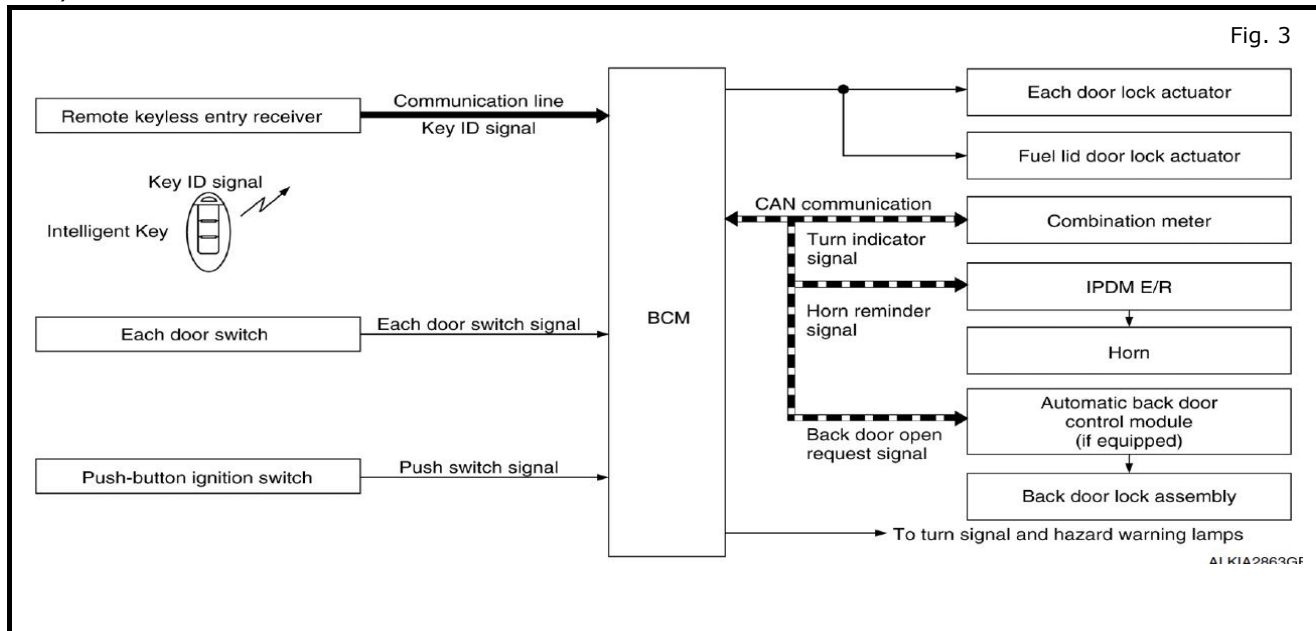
Fig. 3

Remote keyless entry receiver

Communication line

Key ID signal

Key ID signal

Intelligent Key

Each door switch

Each door switch signal

Push-button ignition switch

Push switch signal

BCM

Each door lock actuator

Fuel lid door lock actuator

CAN communication

Combination meter

Turn indicator signal

IPDM E/R

Horn reminder signal

Horn

Automatic back door control module (if equipped)

Back door open request signal

Back door lock assembly

To turn signal and hazard warning lamps

ALKIA2863G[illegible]